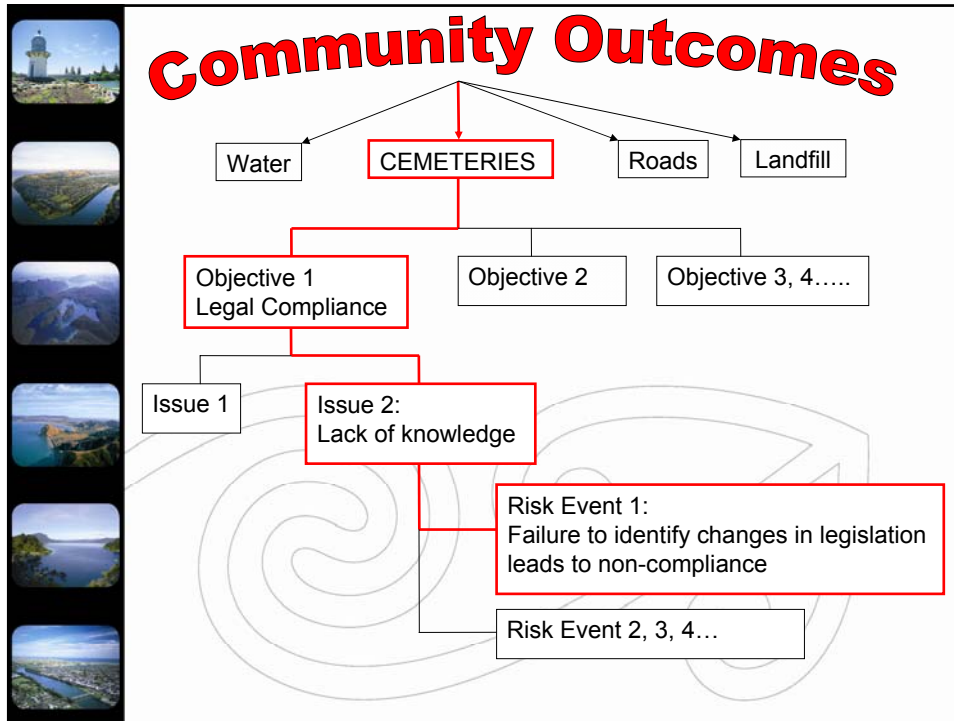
Community Outcomes

Water

CEMETERIES

Roads

Landfill

Objective 1
Legal Compliance

Objective 2

Objective 3, 4…..

Issue 1

Issue 2:
Lack of knowledge

Risk Event 1:
Failure to identify changes in legislation leads to non-compliance

Risk Event 2, 3, 4…